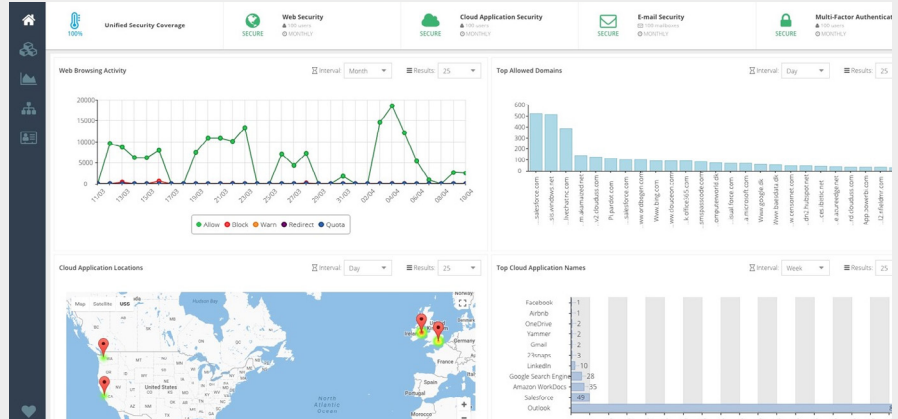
100%
Unified Security Coverage

Web Security
100 users
MONTHLY
SECURE

Cloud Application Security
100 users
MONTHLY
SECURE

E-mail Security
100 mailboxes
MONTHLY
SECURE

Multi-Factor Authenticat
100 users
MONTHLY
SECURE

Web Browsing Activity
Interval: Month
Results: 25

20000
15000
10000
5000
0

11/03 13/03 15/03 17/03 19/03 21/03 23/03 25/03 27/03 29/03 31/03 02/04 04/04 06/04 08/04 10/04

Allow Block Warn Redirect Quota

Top Allowed Domains
Interval: Day
Results: 25

600
500
400
300
200
100
0

salesforce.com
ss.windows.net
live.com
m.akamaized.net
v2.cloudass.com
Pi.pardot.com
salesforce.com
Www.wordlogger.com
Www.bing.com
Www.cloudesn.com
k.office365.com
omputeworld.dk
ual.force.com
a.microsoft.com
Www.google.dk
Www.baedata.dk
w.censomet.com
dn2.hubspot.net
ces.libriti.net
a.azureedge.net
rd.cloudass.com
App.spowrk.com
cj.fieldler.com

Cloud Application Locations
Interval: Day
Results: 25

Map Satellite USG
Hudson Bay
North Atlantic Ocean
United States
North Atlantic Ocean
France

Top Cloud Application Names
Interval: Week
Results: 25

Facebook 1
Airbnb 1
OneDrive 2
Yammer 2
Gmail 2
23snaps 3
LinkedIn 10
Google Search Engine 28
Amazon WorkDocs 35
Salesforce 49
Outlook